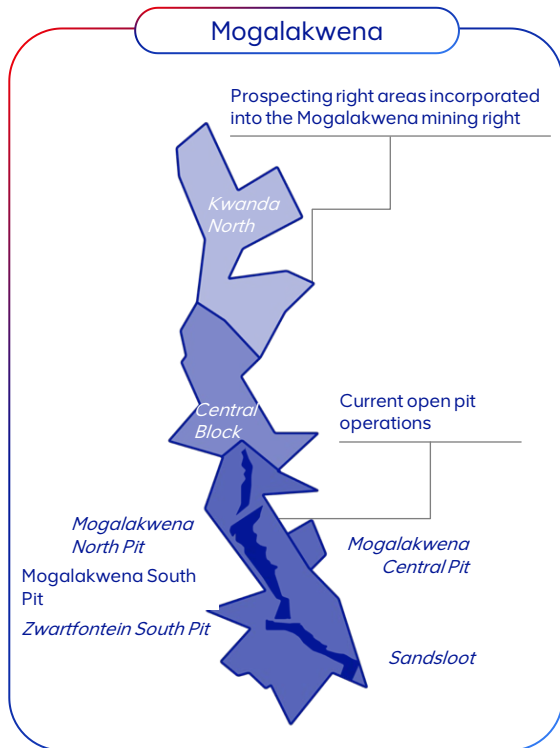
Mogalakwena

Prospecting right areas incorporated into the Mogalakwena mining right

Kwanda North

Central Block

Current open pit operations

Mogalakwena North Pit

Mogalakwena South Pit

Zwartfontein South Pit

Mogalakwena Central Pit

Sandsloot